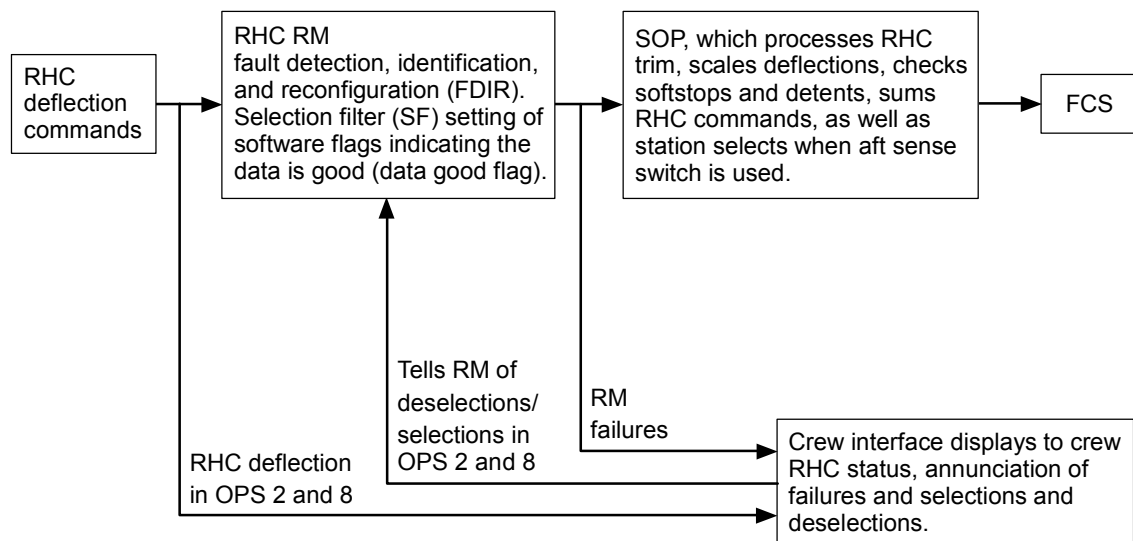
RHC deflection commands

RHC RM fault detection, identification, and reconfiguration (FDIR). Selection filter (SF) setting of software flags indicating the data is good (data good flag).

SOP, which processes RHC trim, scales deflections, checks softstops and detents, sums RHC commands, as well as station selects when aft sense switch is used.

FCS

Tells RM of deselections/ selections in OPS 2 and 8

RM failures

RHC deflection in OPS 2 and 8

Crew interface displays to crew RHC status, annunciation of failures and selections and deselections.